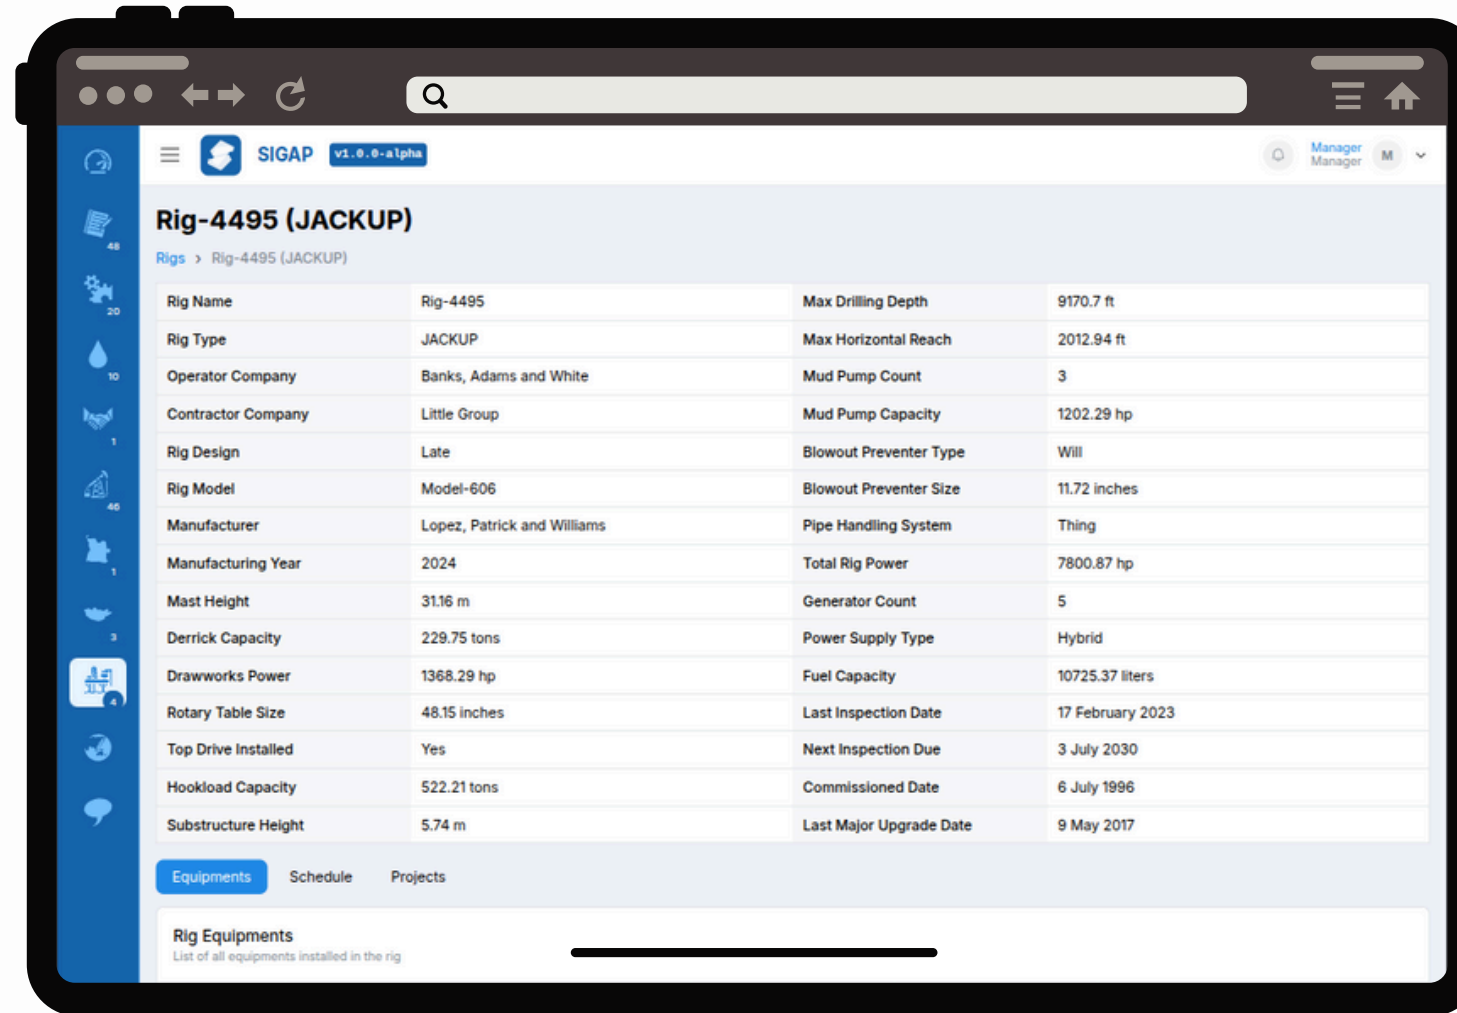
48

20

10

1

46

1

3

4

SIGAP v1.0.0-alpha

Manager
Manager
M

Rig-4495 (JACKUP)

Rigs > Rig-4495 (JACKUP)

| Rig Name | Rig-4495 | Max Drilling Depth | 9170.7 ft |
|---|---|---|---|
| Rig Type | JACKUP | Max Horizontal Reach | 2012.94 ft |
| Operator Company | Banks, Adams and White | Mud Pump Count | 3 |
| Contractor Company | Little Group | Mud Pump Capacity | 1202.29 hp |
| Rig Design | Late | Blowout Preventer Type | Will |
| Rig Model | Model-606 | Blowout Preventer Size | 11.72 inches |
| Manufacturer | Lopez, Patrick and Williams | Pipe Handling System | Thing |
| Manufacturing Year | 2024 | Total Rig Power | 7800.87 hp |
| Mast Height | 31.16 m | Generator Count | 5 |
| Derrick Capacity | 229.75 tons | Power Supply Type | Hybrid |
| Drawworks Power | 1368.29 hp | Fuel Capacity | 10725.37 liters |
| Rotary Table Size | 48.15 inches | Last Inspection Date | 17 February 2023 |
| Top Drive Installed | Yes | Next Inspection Due | 3 July 2030 |
| Hookload Capacity | 522.21 tons | Commissioned Date | 6 July 1996 |
| Substructure Height | 5.74 m | Last Major Upgrade Date | 9 May 2017 |

Equipments Schedule Projects

Rig Equipments
List of all equipments installed in the rig